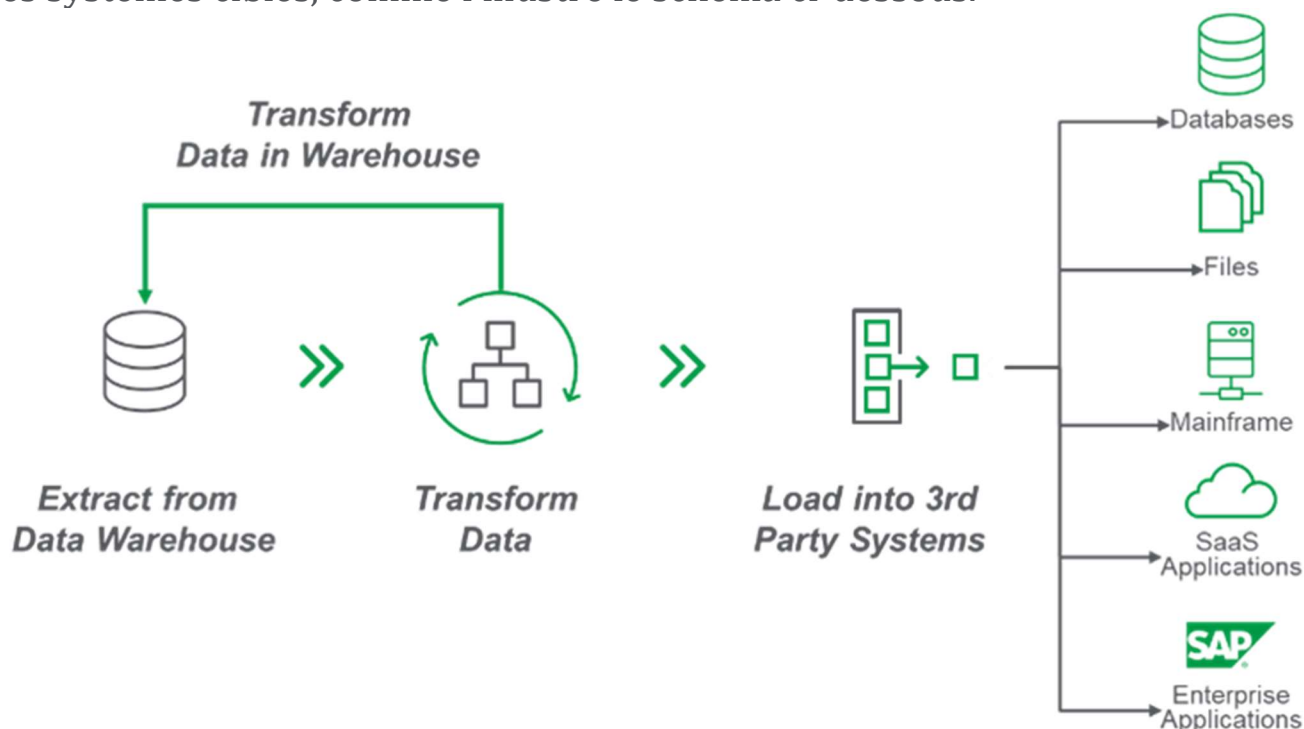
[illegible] systèmes cibles, comme l'illustre le schéma ci-dessous.

Transform Data in Warehouse

Extract from Data Warehouse

Transform Data

Load into 3rd Party Systems

Databases

Files

Mainframe

SaaS Applications

SAP

Enterprise Applications